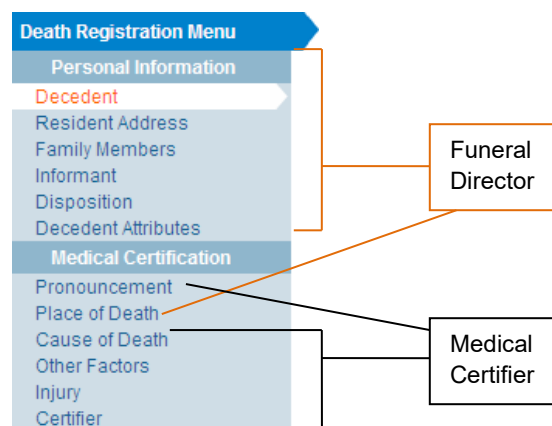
Death Registration Menu

Personal Information

Decedent

Resident Address

Family Members

Informant

Disposition

Decedent Attributes

Medical Certification

Pronouncement

Place of Death

Cause of Death

Other Factors

Injury

Certifier

Funeral Director

Medical Certifier